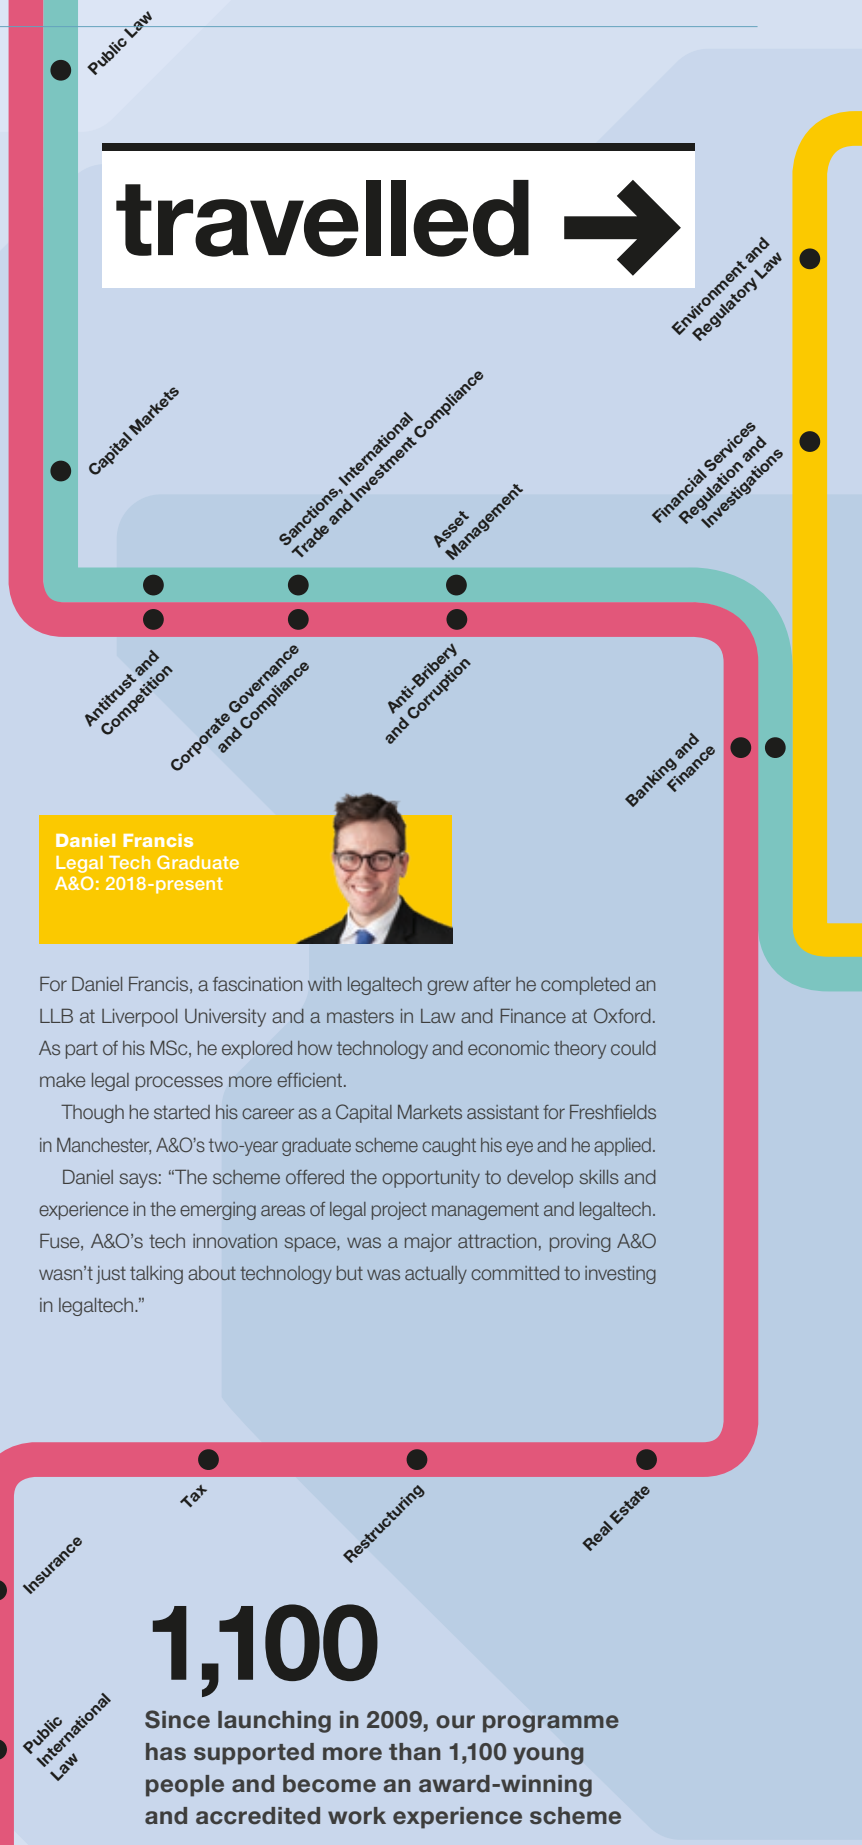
Public Law

travelled

Environment and Regulatory Law

Capital Markets

Sanctions, International Trade and Investment Compliance

Asset Management

Financial Services Regulation and Investigations

Antitrust and Competition

Corporate Governance and Compliance

Anti-Bribery and Corruption

Banking and Finance

Daniel Francis
Legal Tech Graduate
A&O: 2018-present

For Daniel Francis, a fascination with legaltech grew after he completed an LLB at Liverpool University and a masters in Law and Finance at Oxford. As part of his MSc, he explored how technology and economic theory could make legal processes more efficient.

Though he started his career as a Capital Markets assistant for Freshfields in Manchester, A&O's two-year graduate scheme caught his eye and he applied.

Daniel says: "The scheme offered the opportunity to develop skills and experience in the emerging areas of legal project management and legaltech. Fuse, A&O's tech innovation space, was a major attraction, proving A&O wasn't just talking about technology but was actually committed to investing in legaltech."

Tax

Restructuring

Real Estate

Insurance

Public International Law

1,100

Since launching in 2009, our programme has supported more than 1,100 young people and become an award-winning and accredited work experience scheme